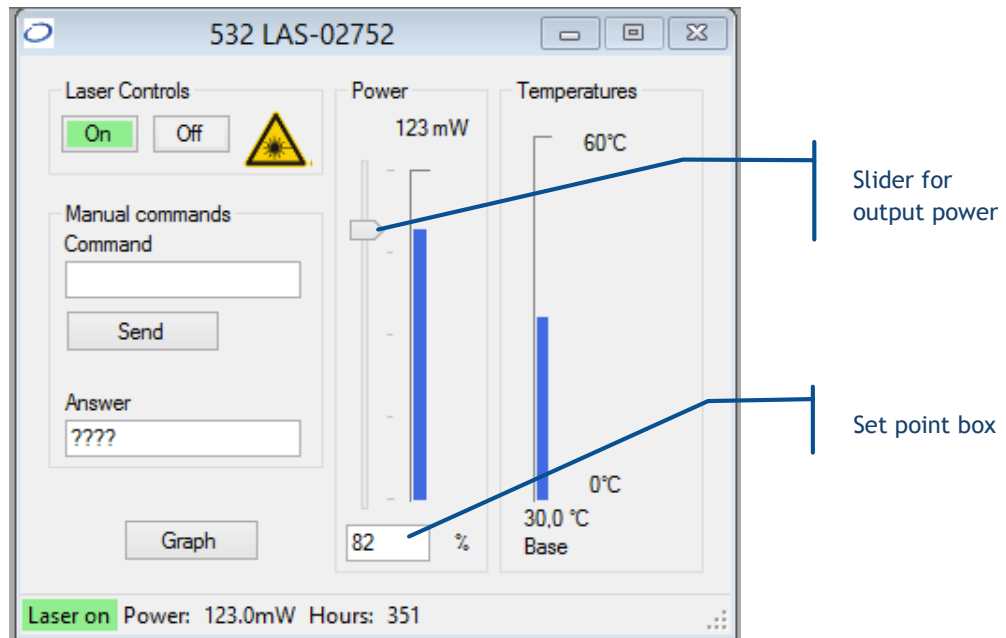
532 LAS-02752

Laser Controls

On Off

Manual commands

Command

Send

Answer

????

Graph

Power

123 mW

82 %

Temperatures

60°C

0°C

30,0 °C

Base

Slider for output power

Set point box

Laser on Power: 123.0mW Hours: 351